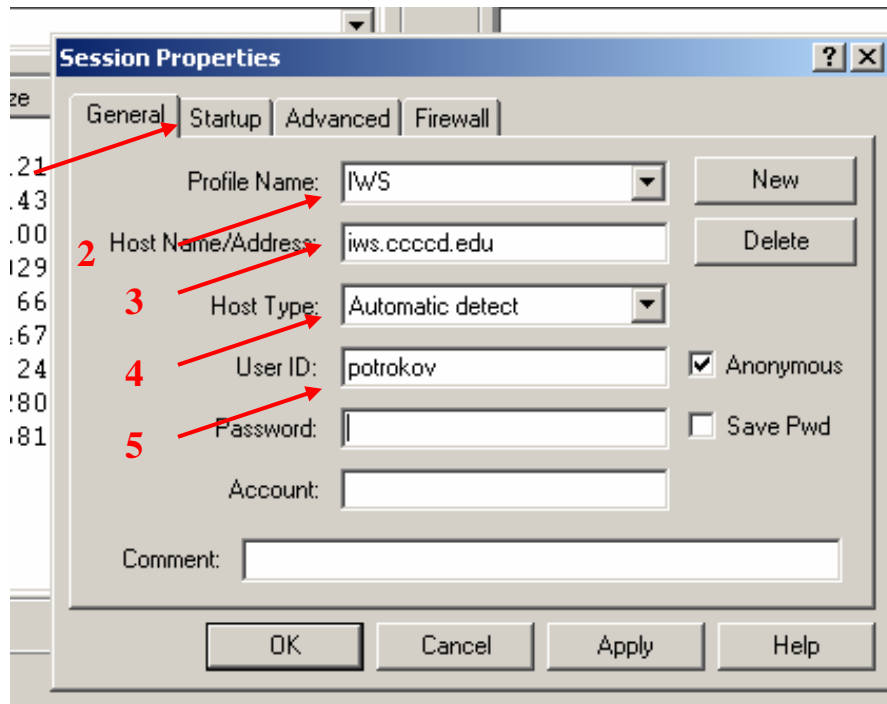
ze
.21
.43
.00
029
66
.67
24
280
.81

Session Properties
?
X

General
Startup
Advanced
Firewall

Profile Name: IWS
New
2
Host Name/Address: iws.ccccd.edu
Delete
3
Host Type: Automatic detect
4
User ID: potrokov
Anonymous
5
Password:
Save Pwd
Account:
Comment:

OK
Cancel
Apply
Help